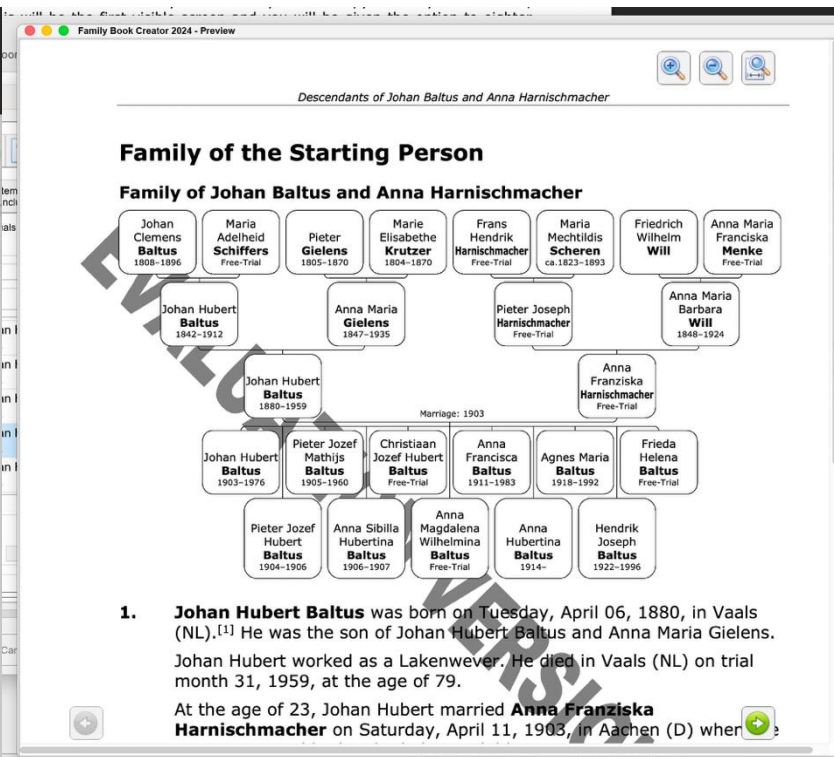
Family Book Creator 2024 - Preview

Descendants of Johan Baltus and Anna Harnischmacher

Family of the Starting Person

Family of Johan Baltus and Anna Harnischmacher

Johan Clemens Baltus 1808–1896

Maria Adelheid Schiffers Free-Trial

Pieter Gielens 1805–1870

Marie Elisabethe Krutzer 1804–1870

Frans Hendrik Harnischmacher Free-Trial

Maria Mechtildis Scheren ca.1823–1893

Friedrich Wilhelm Will

Anna Maria Franciska Menke Free-Trial

Johan Hubert Baltus 1842–1912

Anna Maria Gielens 1847–1935

Pieter Joseph Harnischmacher Free-Trial

Anna Maria Barbara Will 1848–1924

Johan Hubert Baltus 1880–1959

Anna Franziska Harnischmacher Free-Trial

Marriage: 1903

Johan Hubert Baltus 1903–1976

Pieter Jozef Mathijs Baltus 1905–1960

Christiaan Jozef Hubert Baltus Free-Trial

Anna Francisca Baltus 1911–1983

Agnes Maria Baltus 1918–1992

Frieda Helena Baltus Free-Trial

Pieter Jozef Hubert Baltus 1904–1906

Anna Sibilla Hubertina Baltus 1906–1907

Anna Magdalena Wilhelmina Baltus Free-Trial

Anna Hubertina Baltus 1914–

Hendrik Joseph Baltus 1922–1996

EVALUATION VERSION

1. Johan Hubert Baltus was born on Tuesday, April 06, 1880, in Vaals (NL).[1] He was the son of Johan Hubert Baltus and Anna Maria Gielens.

Johan Hubert worked as a Lakenwever. He died in Vaals (NL) on trial month 31, 1959, at the age of 79.

At the age of 23, Johan Hubert married Anna Franziska Harnischmacher on Saturday, April 11, 1903, in Aachen (D) wher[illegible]